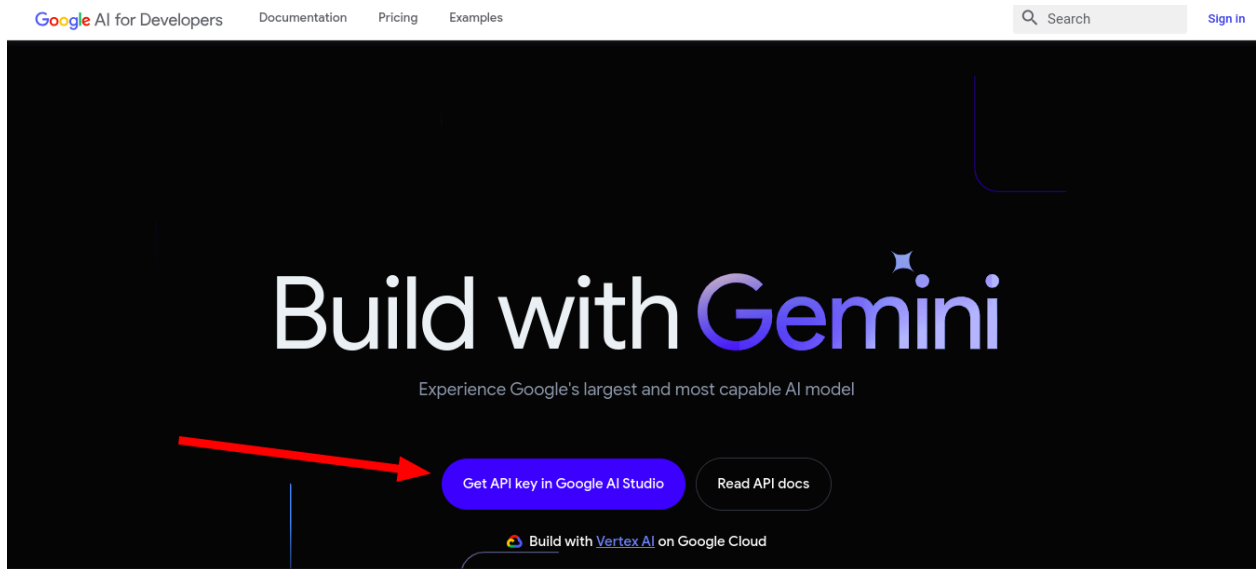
Google AI for Developers Documentation Pricing Examples Search Sign in

Build with Gemini

Experience Google's largest and most capable AI model

Get API key in Google AI Studio

Read API docs

Build with Vertex AI on Google Cloud